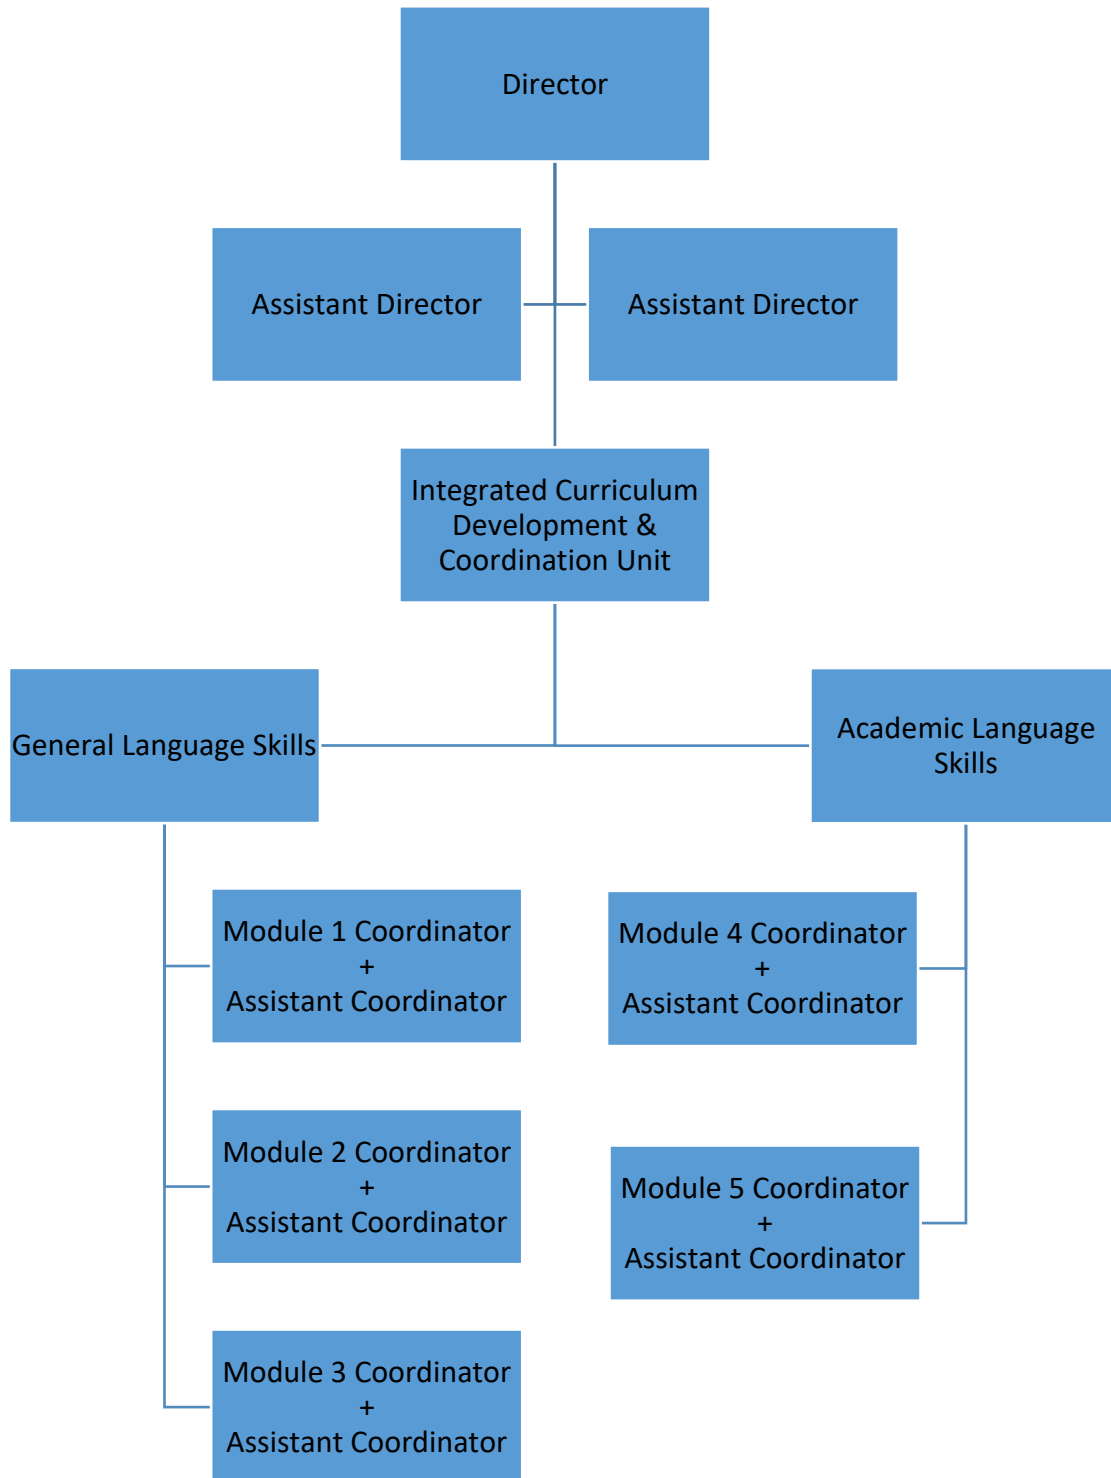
Director

Assistant Director

Assistant Director

Integrated Curriculum Development & Coordination Unit

General Language Skills

Academic Language Skills

Module 1 Coordinator
+
Assistant Coordinator

Module 4 Coordinator
+
Assistant Coordinator

Module 2 Coordinator
+
Assistant Coordinator

Module 5 Coordinator
+
Assistant Coordinator

Module 3 Coordinator
+
Assistant Coordinator